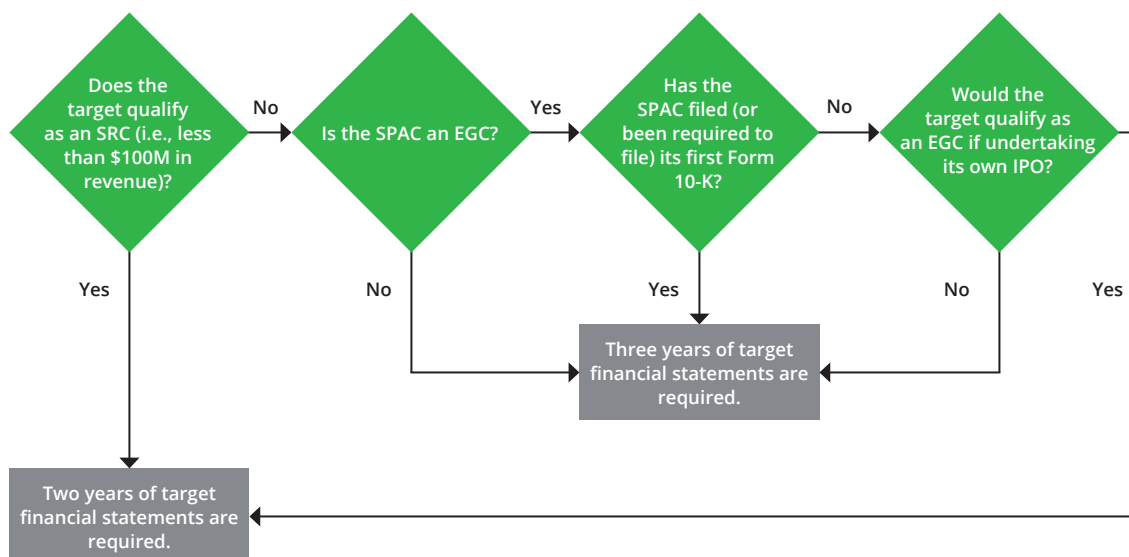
Does the target qualify as an SRC (i.e., less than $100M in revenue)?

No

Is the SPAC an EGC?

Yes

Has the SPAC filed (or been required to file) its first Form 10-K?

No

Would the target qualify as an EGC if undertaking its own IPO?

Yes

No

Yes

No

Yes

Three years of target financial statements are required.

Two years of target financial statements are required.